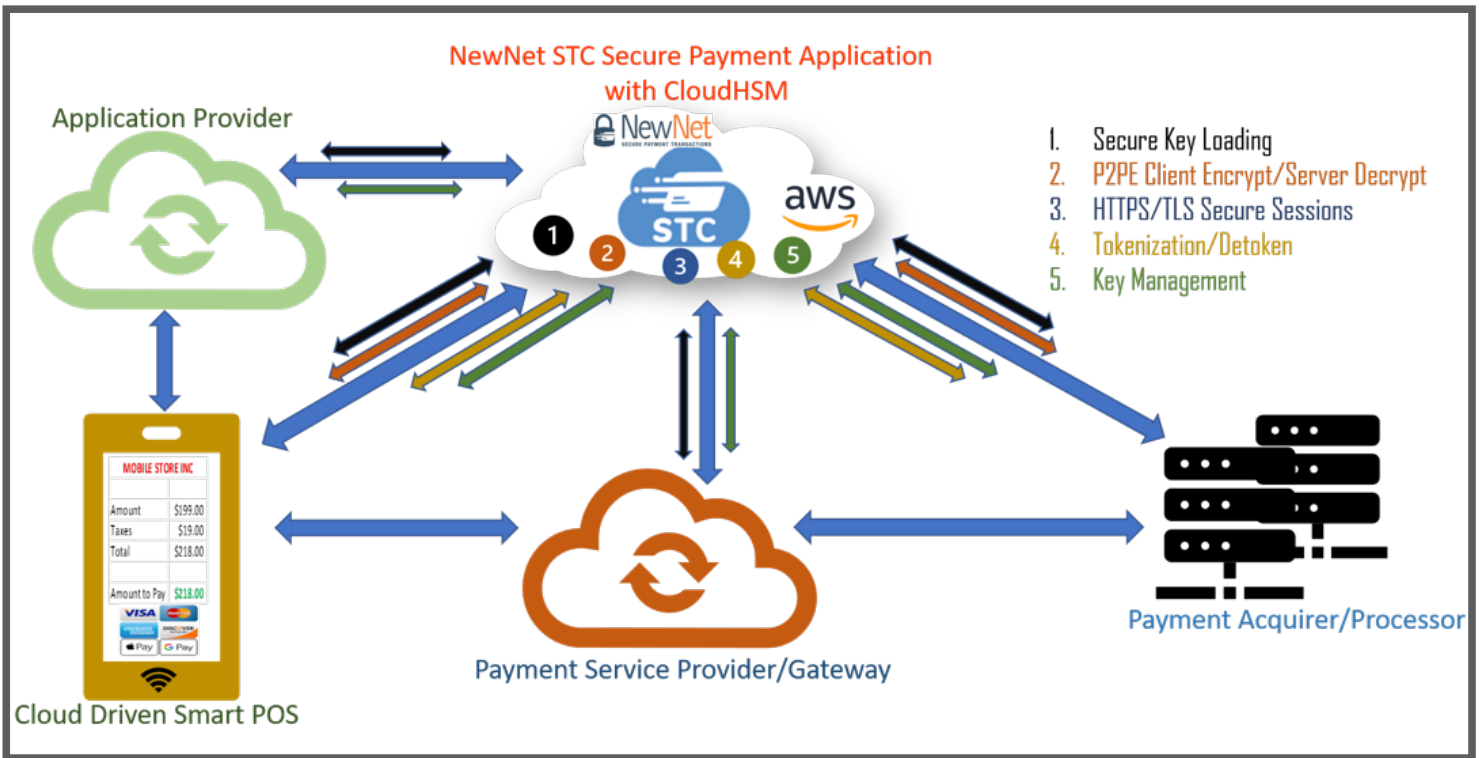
NewNet STC Secure Payment Application with CloudHSM

Application Provider

NewNet
SECURE PAYMENT TRANSACTIONS

STC

aws

1 2 3 4 5

1. Secure Key Loading
2. P2PE Client Encrypt/Server Decrypt
3. HTTPS/TLS Secure Sessions
4. Tokenization/Detoken
5. Key Management

MOBILE STORE INC

| | |
|---|---|
| Amount | $199.00 |
| Taxes | $19.00 |
| Total | $218.00 |
| Amount to Pay | $218.00 |

VISA
Pay G Pay

Cloud Driven Smart POS

Payment Service Provider/Gateway

Payment Acquirer/Processor